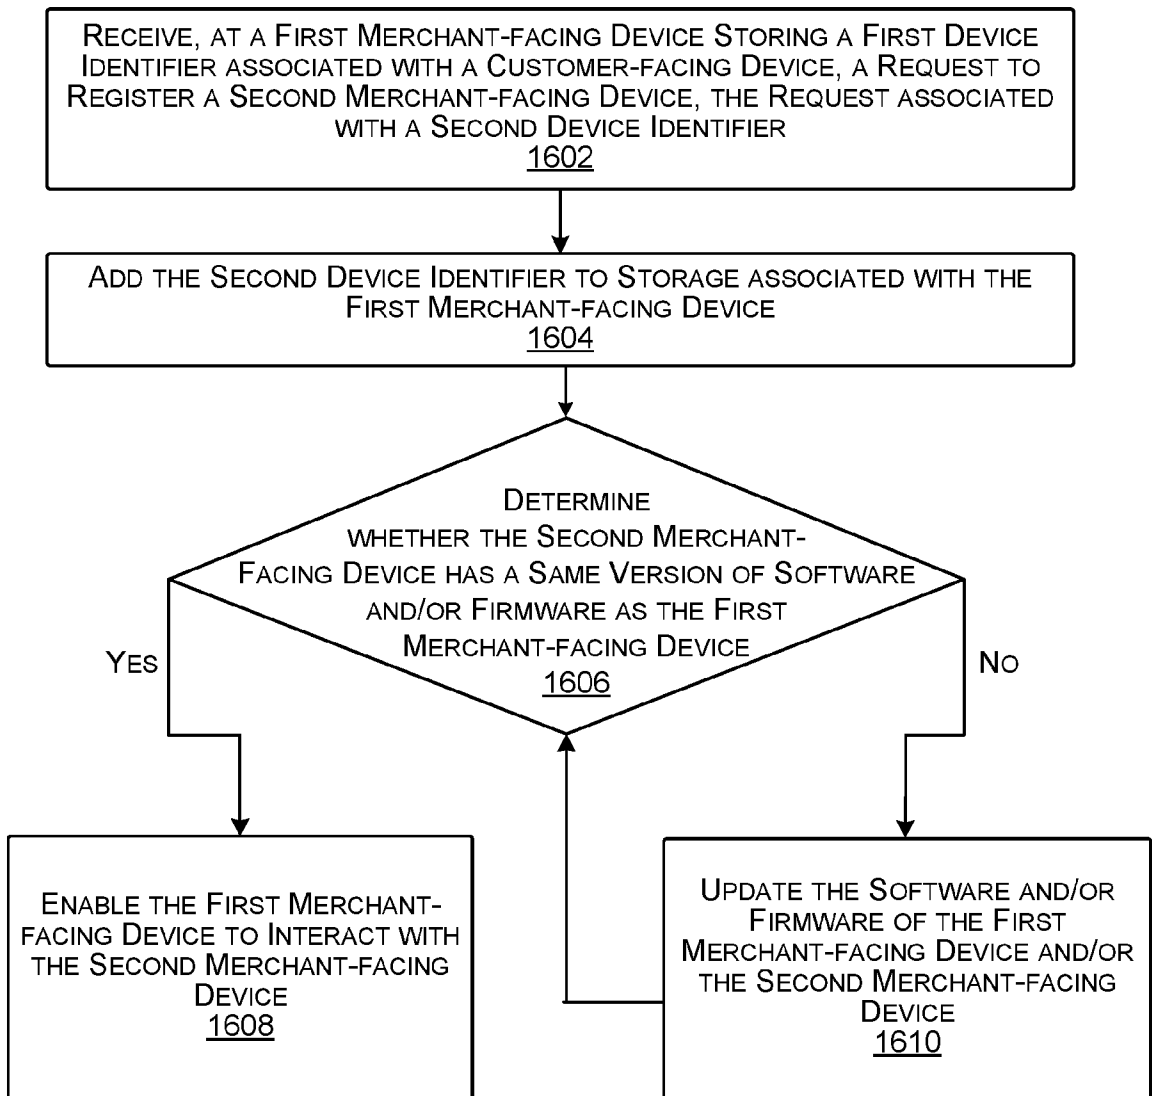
Receive, at a First Merchant-facing Device Storing a First Device Identifier associated with a Customer-facing Device, a Request to Register a Second Merchant-facing Device, the Request associated with a Second Device Identifier
1602

Add the Second Device Identifier to Storage associated with the First Merchant-facing Device
1604

Determine whether the Second Merchant-Facing Device has a Same Version of Software and/or Firmware as the First Merchant-facing Device
1606

Yes

No

Enable the First Merchant-facing Device to Interact with the Second Merchant-facing Device
1608

Update the Software and/or Firmware of the First Merchant-facing Device and/or the Second Merchant-facing Device
1610